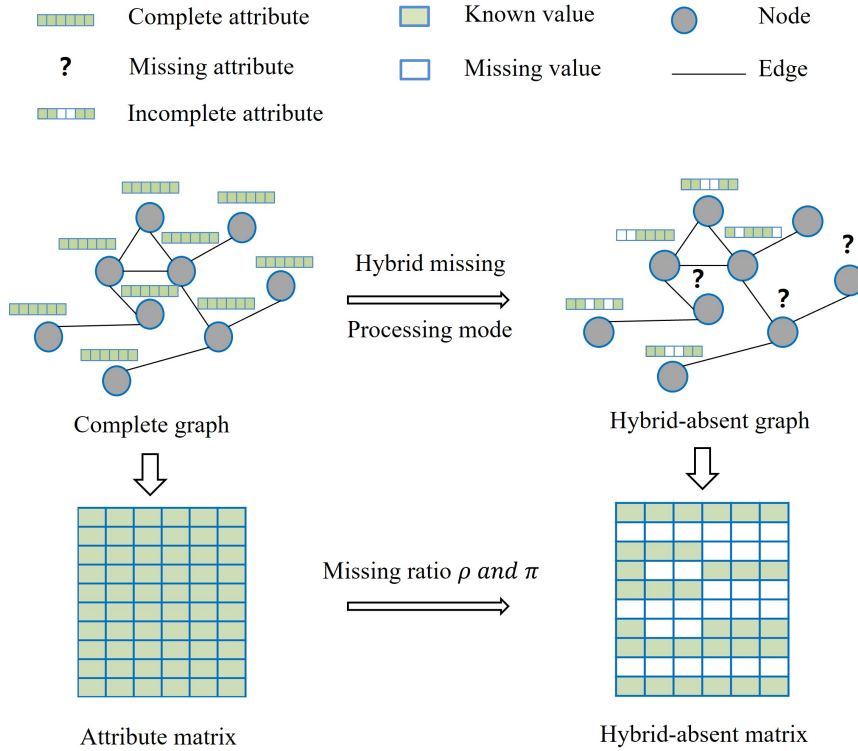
Complete attribute
?
Missing attribute
Incomplete attribute
Known value
Missing value
Node
Edge

Hybrid missing
Processing mode
?
?
?

Complete graph
Hybrid-absent graph

Missing ratio $\rho$ $and$ $\pi$

Attribute matrix
Hybrid-absent matrix